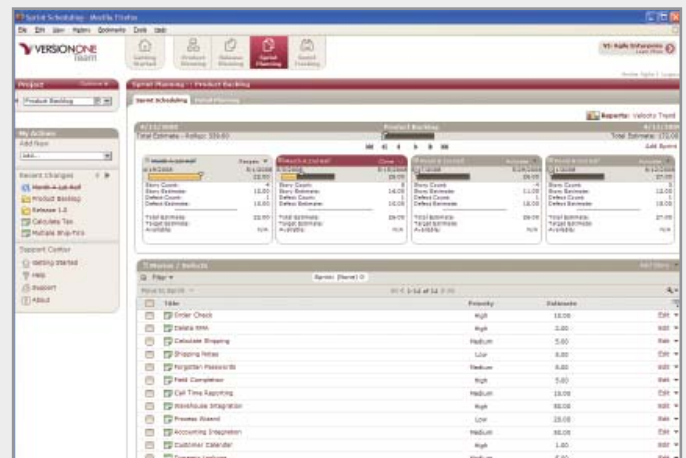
Sprint Scheduling - Mozilla Firefox

File Edit View History Bookmarks Tools Help

VERSIONONE TEAM

Getting Started

Product Planning

Release Planning

Sprint Planning

Sprint Tracking

Project

Product Backlog

Sprint Planning : Product Backlog

Sprint Scheduling

Detail Planning

Reports: Velocity Trend

Product Backlog

Total Estimate: 172.00

Add Sprint

My Actions

Add New

Recent Changes

Product Backlog

Release 1.2

Calculate Tax

Multiple Ship-To's

Support Center

Getting Started

Help

Support

About

Story Count:

Story Estimate:

Defect Count:

Defect Estimate:

Total Estimate:

Target Estimate:

Available:

Stories / Defects

Filter

Sprint: (None)

1-12 of 12

| | Title | Priority | Estimate | |
|---|---|---|---|---|
| | Enter Check | High | 10.00 | Edit |
| | Delete RMA | High | 2.00 | Edit |
| | Calculate Shipping | Medium | 5.00 | Edit |
| | Shipping Rates | Low | 8.00 | Edit |
| | Forgotten Passwords | Medium | 8.00 | Edit |
| | Field Completion | High | 5.00 | Edit |
| | Call Time Reporting | Medium | 10.00 | Edit |
| | Warehouse Integration | High | 50.00 | Edit |
| | Process Refund | Low | 20.00 | Edit |
| | Accounting Integration | Medium | 50.00 | Edit |
| | Customer Calendar | High | 1.00 | Edit |